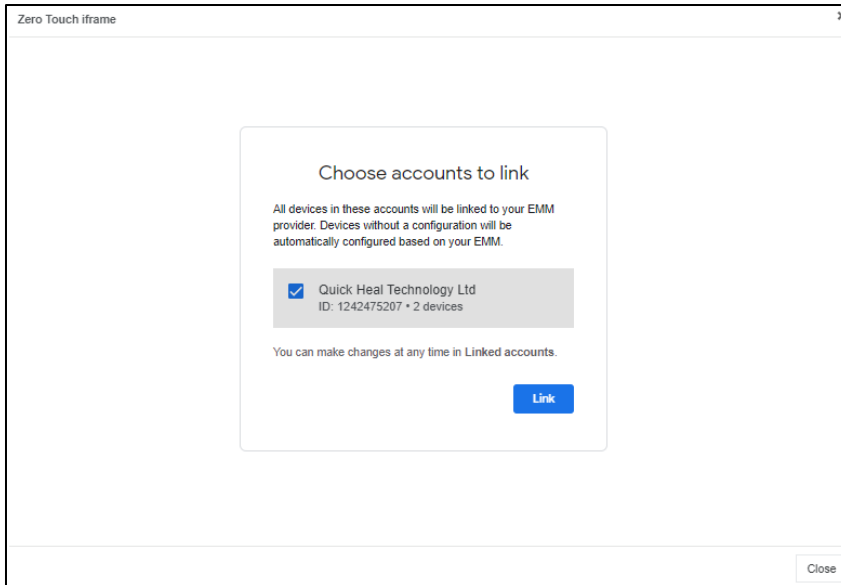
Zero Touch iframe

x

Choose accounts to link

All devices in these accounts will be linked to your EMM provider. Devices without a configuration will be automatically configured based on your EMM.

Quick Heal Technology Ltd
ID: 1242475207 • 2 devices

You can make changes at any time in Linked accounts.

Link

Close